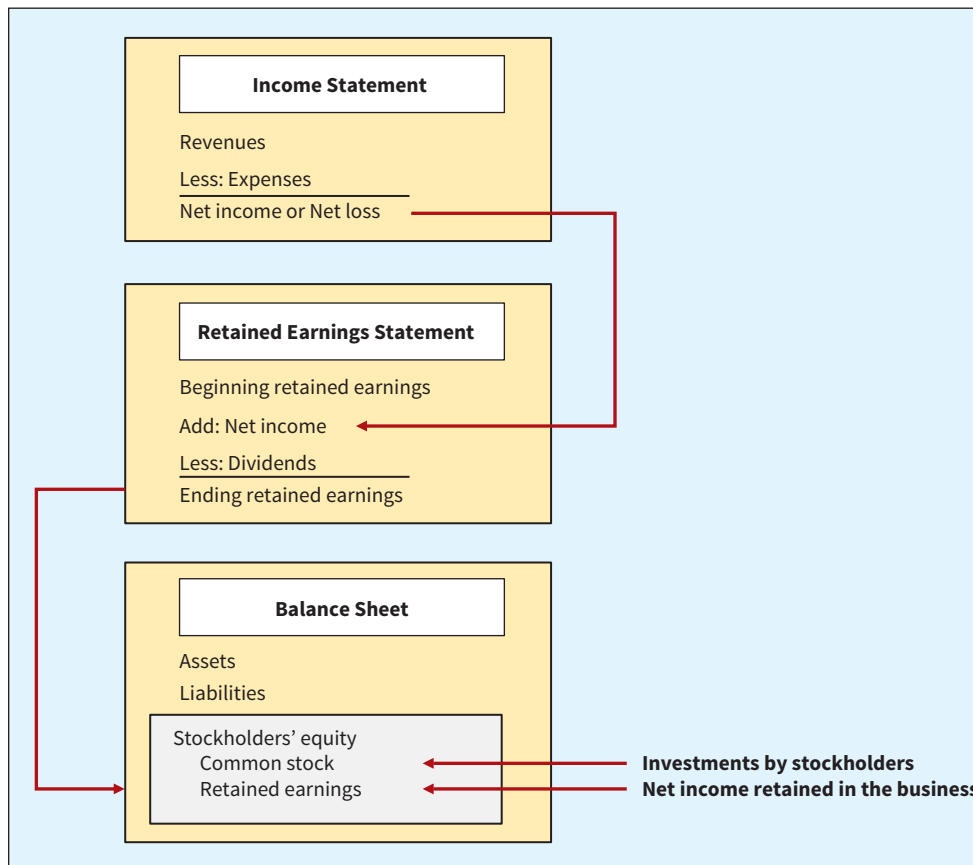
Income Statement

Revenues

Less: Expenses

Net income or Net loss

Retained Earnings Statement

Beginning retained earnings

Add: Net income

Less: Dividends

Ending retained earnings

Balance Sheet

Assets

Liabilities

Stockholders' equity
Common stock
Retained earnings

Investments by stockholders

Net income retained in the business